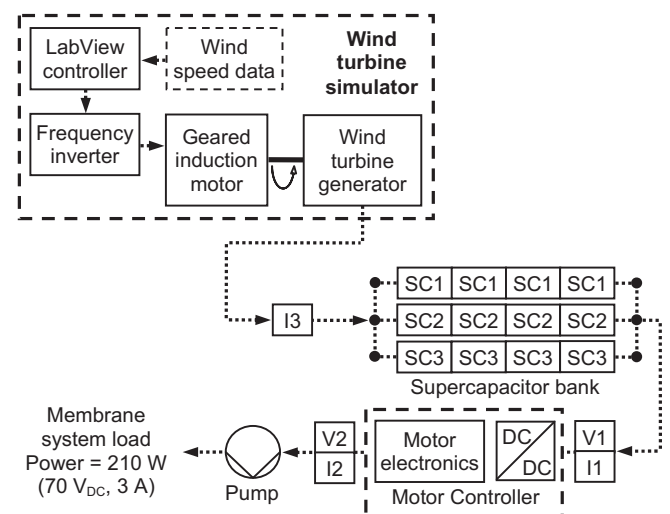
LabView controller

Wind speed data

Wind turbine simulator

Frequency inverter

Geared induction motor

Wind turbine generator

I3

| SC1 | SC1 | SC1 | SC1 |
|---|---|---|---|
| SC2 | SC2 | SC2 | SC2 |
| SC3 | SC3 | SC3 | SC3 |

Supercapacitor bank

Membrane system load Power = 210 W (70 $V_{DC}$, 3 A)

Pump

V2

I2

Motor electronics

DC

DC

Motor Controller

V1

I1